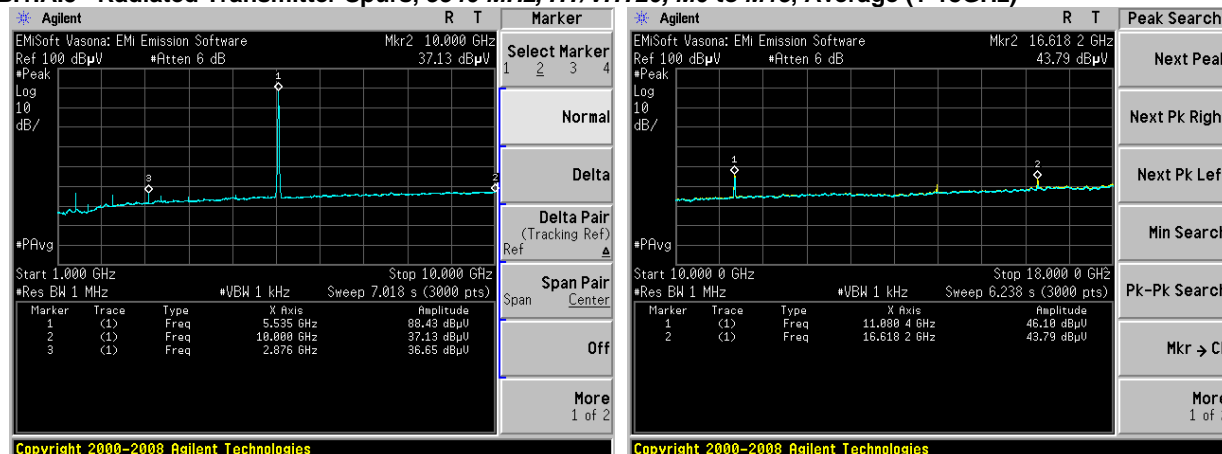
B.1.4.6 Radiated Transmitter Spurs, 5540 MHz, 11/VHT20, Mc to Mc, Average (1-18GHz)

Agilent R T Marker
EMiSoft Vasona: EMi Emission Software Mkr2 10.000 GHz
Ref 100 dBµV #Atten 6 dB 37.13 dBµV
#Peak
Log
10
dB/
#PAvg
Start 1.000 GHz Stop 10.000 GHz
#Res BW 1 MHz #VBW 1 kHz Sweep 7.018 s (3000 pts)

| Marker | Trace | Type | X Axis | Amplitude |
|---|---|---|---|---|
| 1 | (1) | Freq | 5.535 GHz | 88.43 dBµV |
| 2 | (1) | Freq | 10.000 GHz | 37.13 dBµV |
| 3 | (1) | Freq | 2.876 GHz | 36.65 dBµV |

Select Marker 1 2 3 4
Normal
Delta
Delta Pair (Tracking Ref) Ref Δ
Span Pair Span Center
Off
More 1 of 2
Copyright 2000-2008 Agilent Technologies

Agilent R T Peak Search
EMiSoft Vasona: EMi Emission Software Mkr2 16.618 2 GHz
Ref 100 dBµV #Atten 6 dB 43.79 dBµV
#Peak
Log
10
dB/
#PAvg
Start 10.000 0 GHz Stop 18.000 0 GHz
#Res BW 1 MHz #VBW 1 kHz Sweep 6.238 s (3000 pts)

| Marker | Trace | Type | X Axis | Amplitude |
|---|---|---|---|---|
| 1 | (1) | Freq | 11.080 4 GHz | 46.10 dBµV |
| 2 | (1) | Freq | 16.618 2 GHz | 43.79 dBµV |

Next Peak
Next Pk Right
Next Pk Left
Min Search
Pk-Pk Search
Mkr → CF
More 1 of 2
Copyright 2000-2008 Agilent Technologies